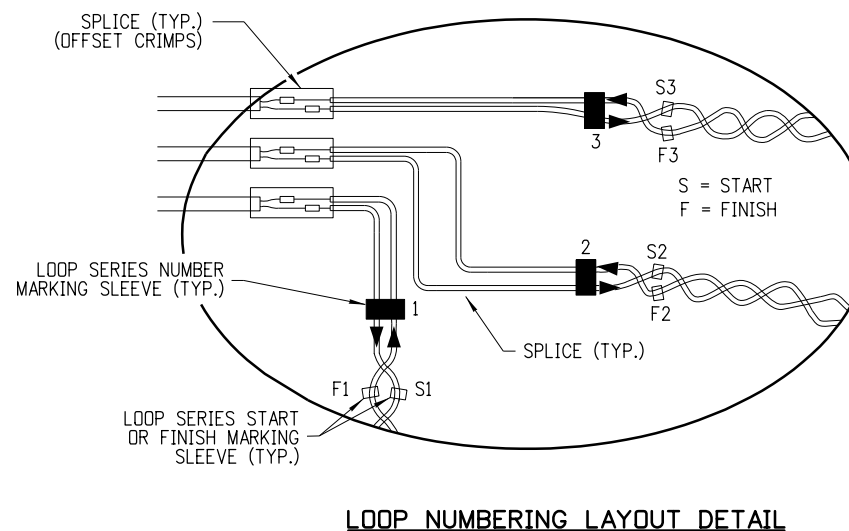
SPLICE (TYP.)
(OFFSET CRIMPS)

S3

3

F3

S = START
F = FINISH

LOOP SERIES NUMBER
MARKING SLEEVE (TYP.)

2

S2

F2

1

SPLICE (TYP.)

F1

S1

LOOP SERIES START
OR FINISH MARKING
SLEEVE (TYP.)

LOOP NUMBERING LAYOUT DETAIL